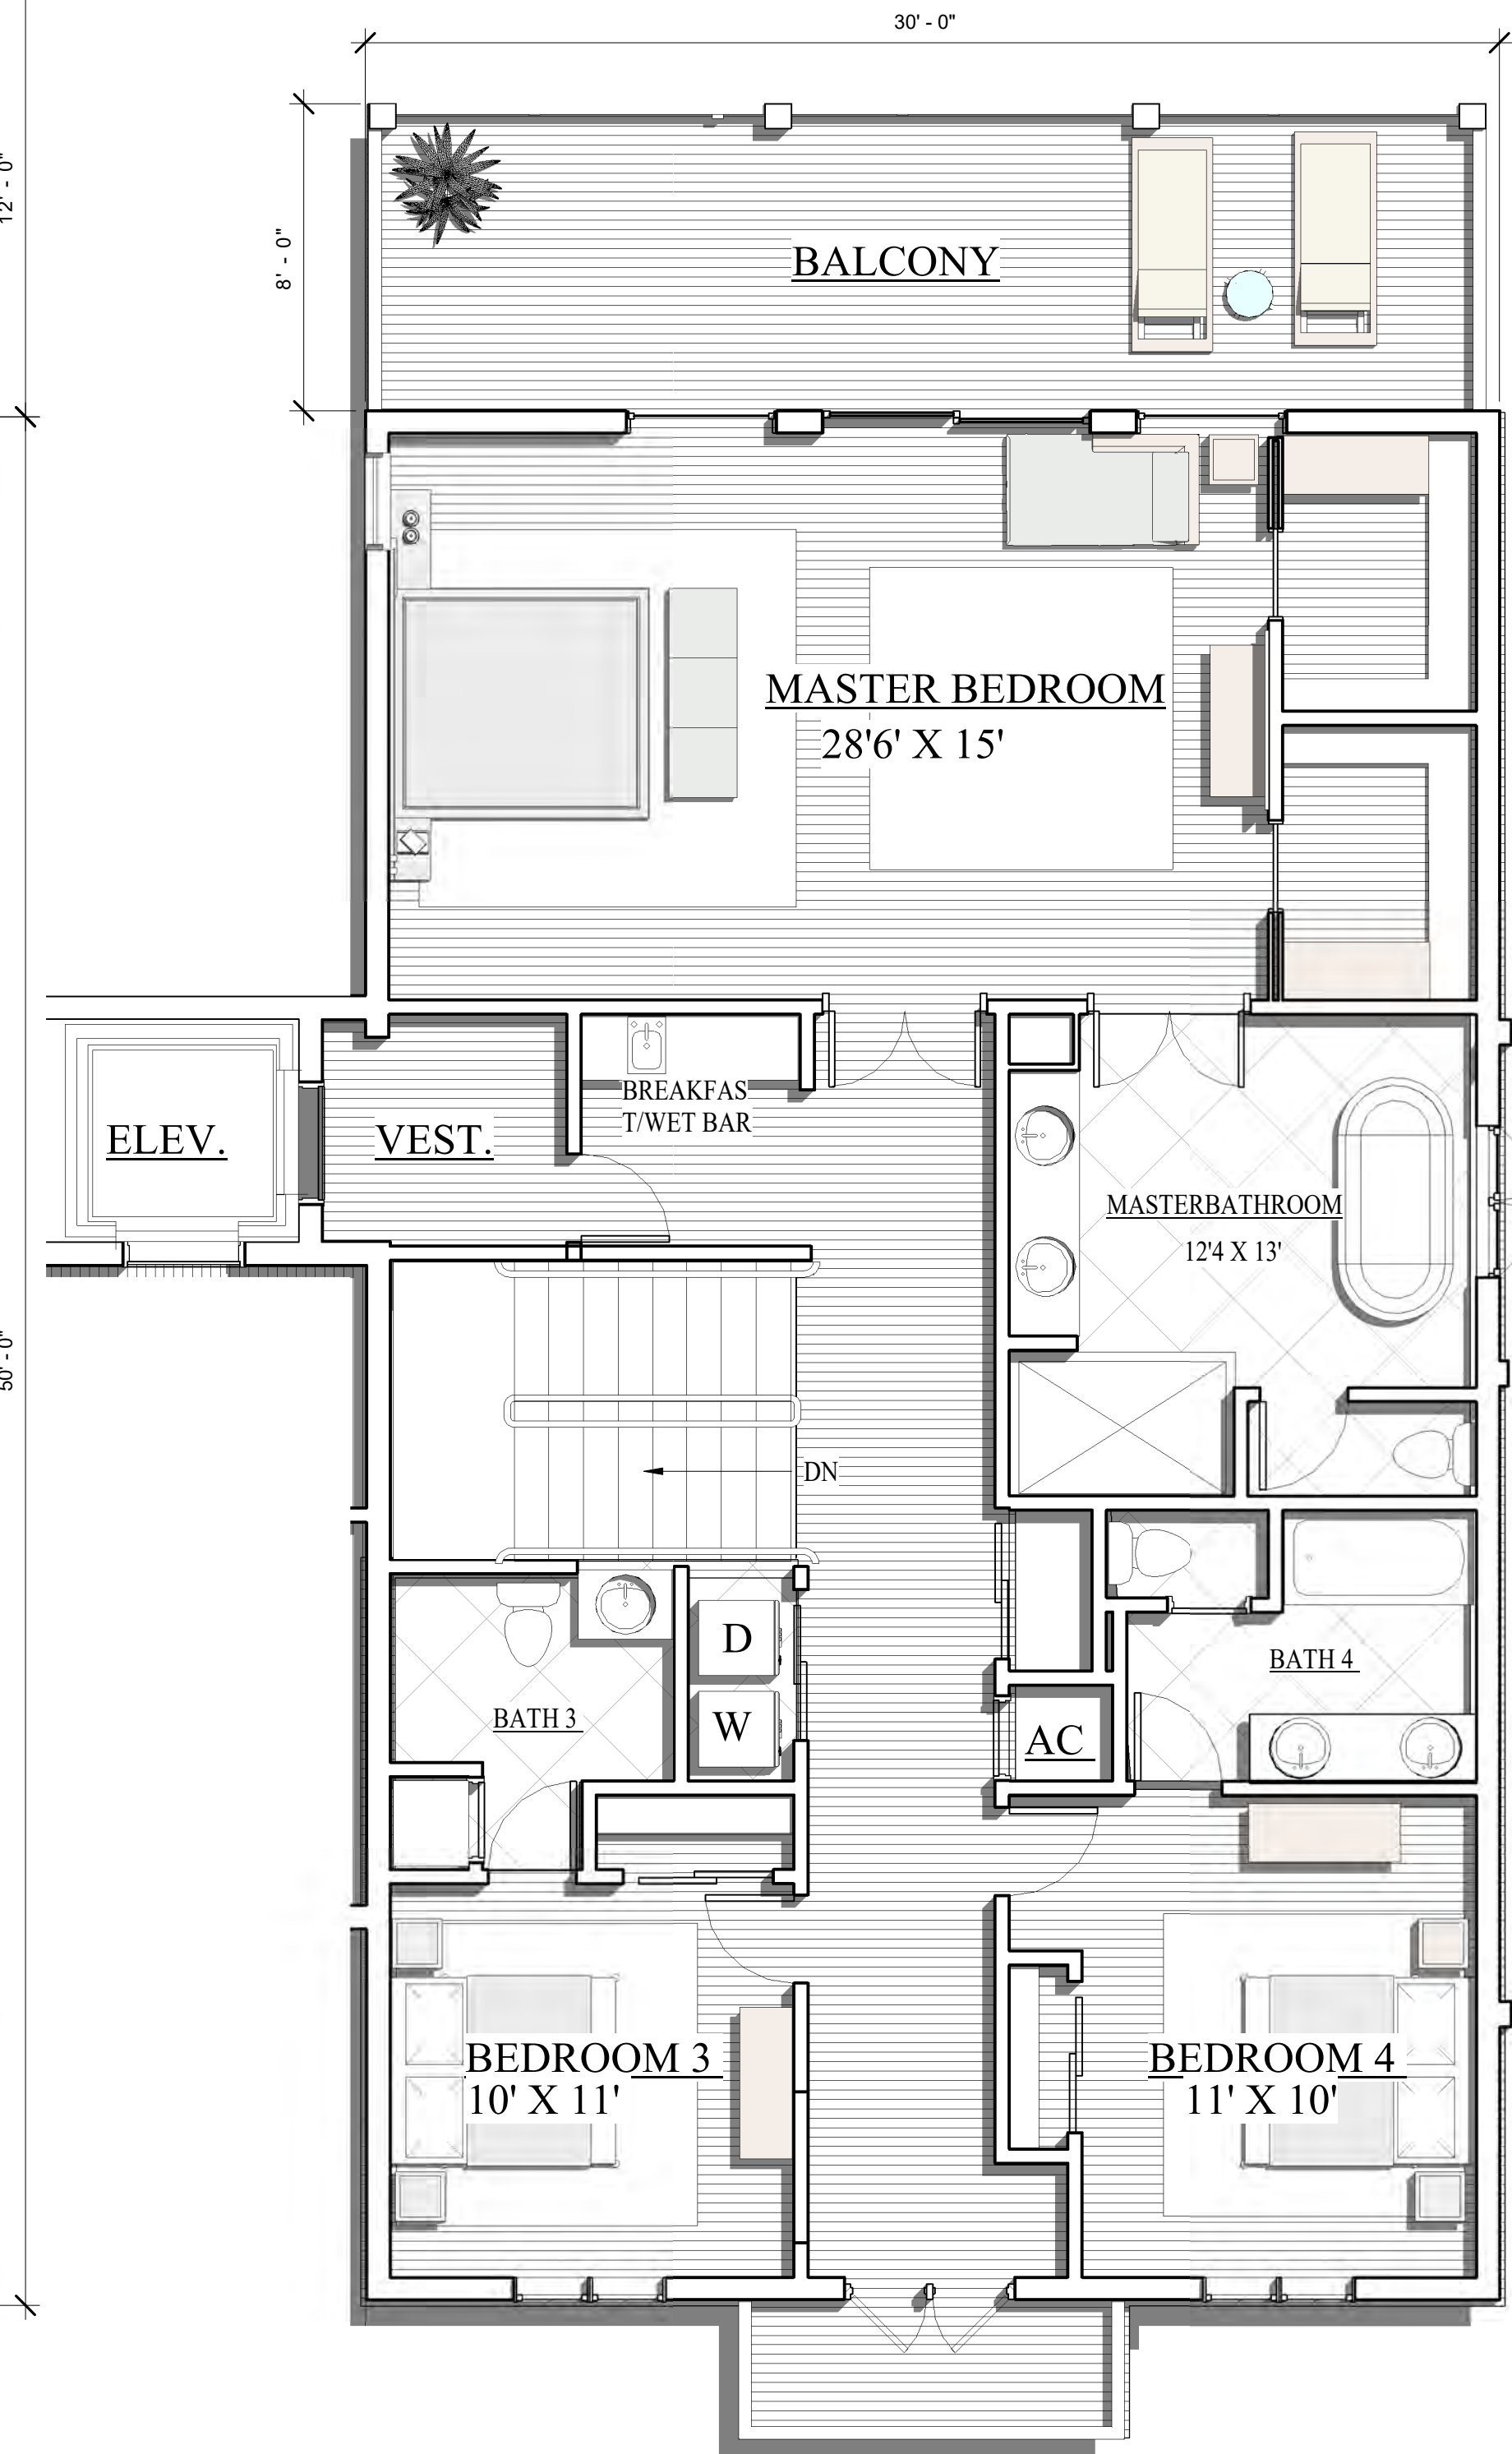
30' - 0"

12' - 0"

8' - 0"

BALCONY

MASTER BEDROOM
28'6' X 15'

ELEV.

VEST.

BREAKFAST/WET BAR

MASTERBATHROOM
12'4 X 13'

50' - 0"

DN

D

W

BATH 3

AC

BATH 4

BEDROOM 3
10' X 11'

BEDROOM 4
11' X 10'